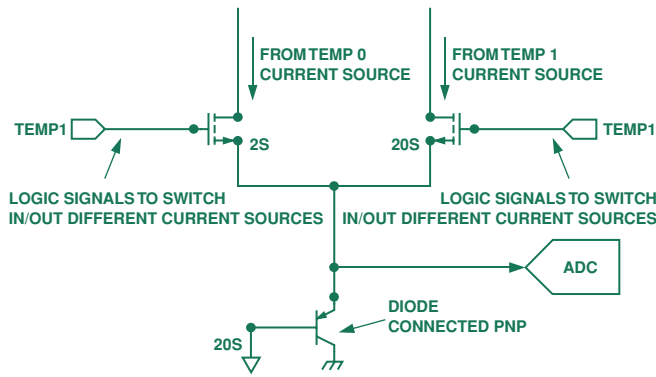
FROM TEMP 0
CURRENT SOURCE

FROM TEMP 1
CURRENT SOURCE

TEMP1

2S

20S

TEMP1

LOGIC SIGNALS TO SWITCH
IN/OUT DIFFERENT CURRENT SOURCES

LOGIC SIGNALS TO SWITCH
IN/OUT DIFFERENT CURRENT SOURCES

ADC

DIODE
CONNECTED PNP

20S